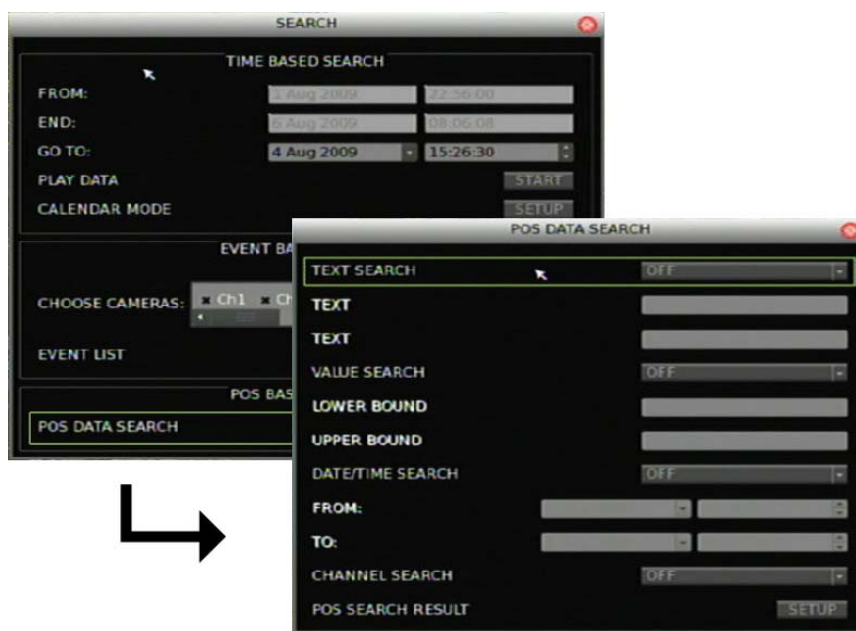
SEARCH

TIME BASED SEARCH

FROM: 2 Aug 2009 22:36:00

END: 6 Aug 2009 08:06:08

GO TO: 4 Aug 2009 15:26:30

PLAY DATA START

CALENDAR MODE SETUP

EVENT BA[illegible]

CHOOSE CAMERAS: Ch1 Ch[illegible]

EVENT LIST

POS BAS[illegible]

POS DATA SEARCH

POS DATA SEARCH

TEXT SEARCH OFF

TEXT

TEXT

VALUE SEARCH OFF

LOWER BOUND

UPPER BOUND

DATE/TIME SEARCH OFF

FROM:

TO:

CHANNEL SEARCH OFF

POS SEARCH RESULT SETUP